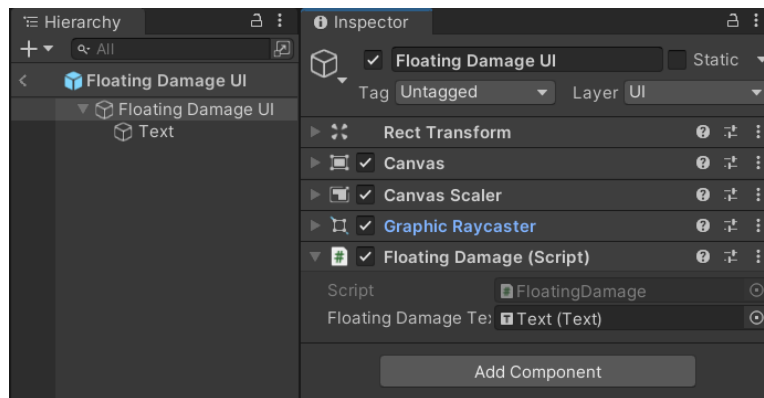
Hierarchy
All
Floating Damage UI
Floating Damage UI
Text

Inspector
Floating Damage UI
Static
Tag Untagged
Layer UI
Rect Transform
Canvas
Canvas Scaler
Graphic Raycaster
Floating Damage (Script)
Script FloatingDamage
Floating Damage Te: Text (Text)
Add Component